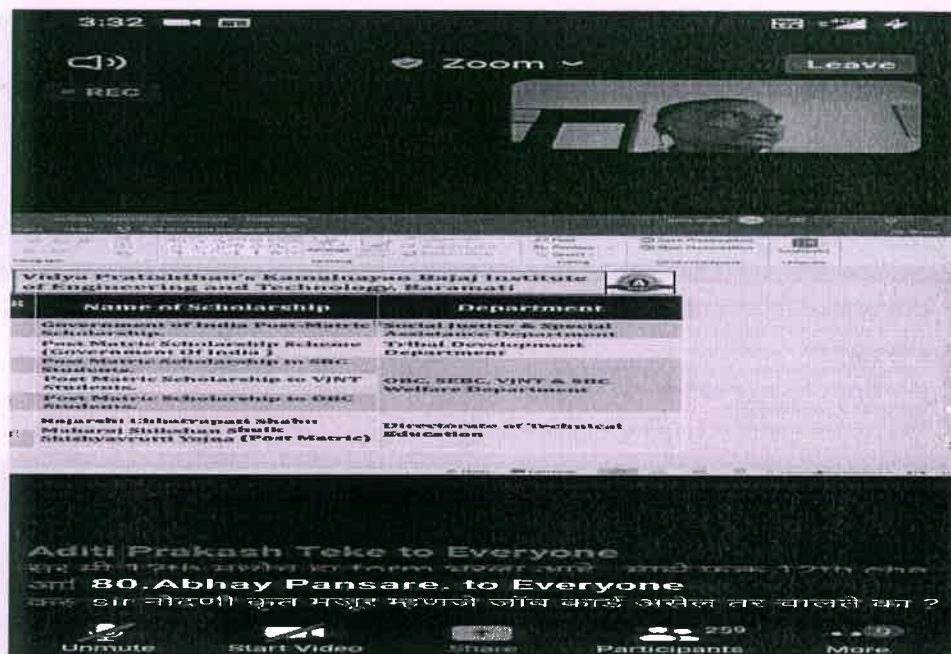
3:32

Zoom

Leave

REC

Vidya Pratishthan's Kamalnayan Bajaj Institute of Engineering and Technology, Baramati

| Name of Scholarship | Department |
|---|---|
| Government of India Post-Matric Scholarship | Social Justice & Special Assistance Department |
| Post Matric Scholarship Scheme (Government Of India) | Tribal Development Department |
| Post Matric Scholarship to SBC Students | OBC, SEBC, VJNT & SBC Welfare Department |
| Post Matric Scholarship to VJNT Students | |
| Post Matric Scholarship to OBC Students | |
| Rajarshi Chhatrapati Shahu Maharaj Shikshan Shulk Shishyavrutti Yojna (Post Matric) | Directorate of Technical Education |

Aditi Prakash Teke to Everyone

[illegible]

80.Abhay Pansare. to Everyone

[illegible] नोंदणी कुल मंजूर म्हणजे जॉब कार्ड असेल तर चालसे का ?

Unmute

Start Video

Share

Participants 259

More